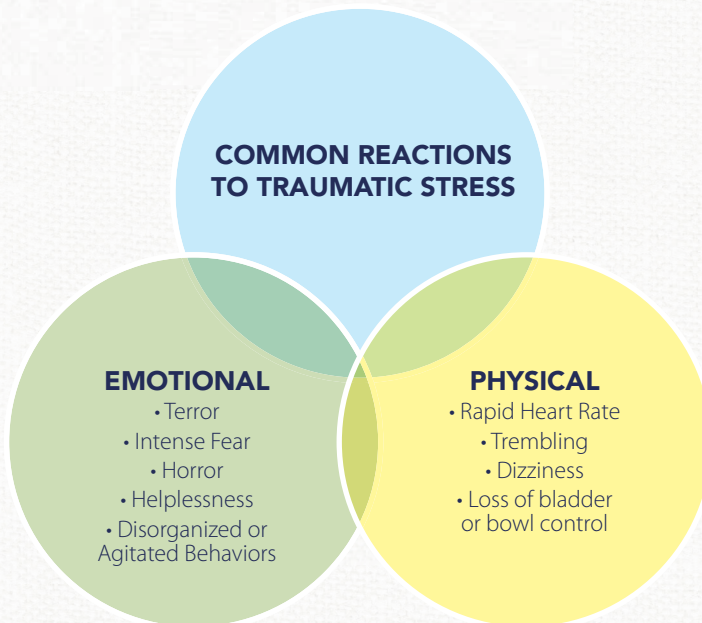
COMMON REACTIONS TO TRAUMATIC STRESS

EMOTIONAL
• Terror
• Intense Fear
• Horror
• Helplessness
• Disorganized or Agitated Behaviors

PHYSICAL
• Rapid Heart Rate
• Trembling
• Dizziness
• Loss of bladder or bowl control